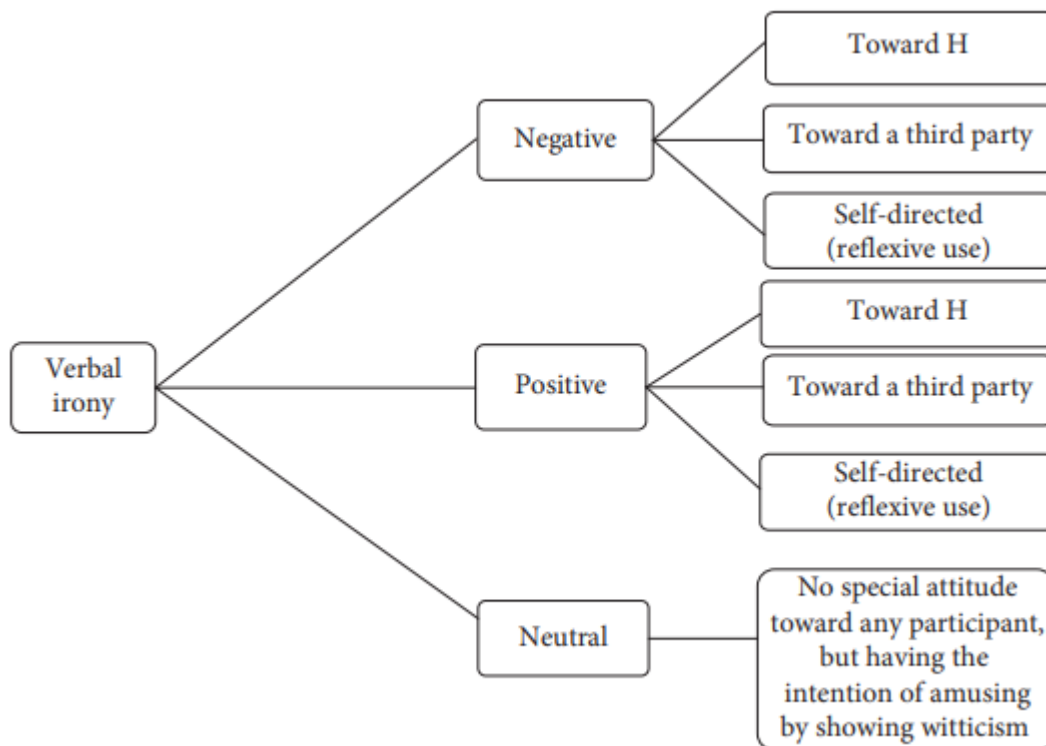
Verbal irony

Negative

Toward H

Toward a third party

Self-directed (reflexive use)

Positive

Toward H

Toward a third party

Self-directed (reflexive use)

Neutral

No special attitude toward any participant, but having the intention of amusing by showing witticism